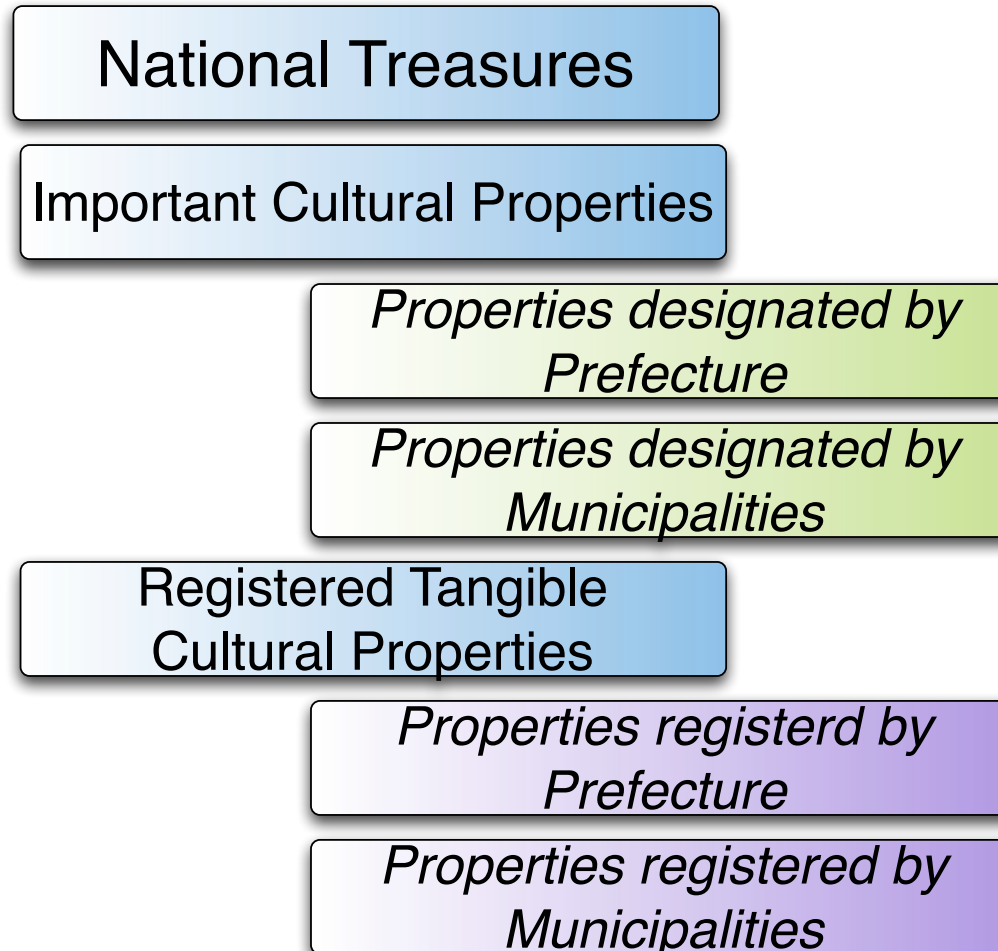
National Treasures

Important Cultural Properties

Properties designated by Prefecture

Properties designated by Municipalities

Registered Tangible Cultural Properties

Properties registerd by Prefecture

Properties registered by Municipalities